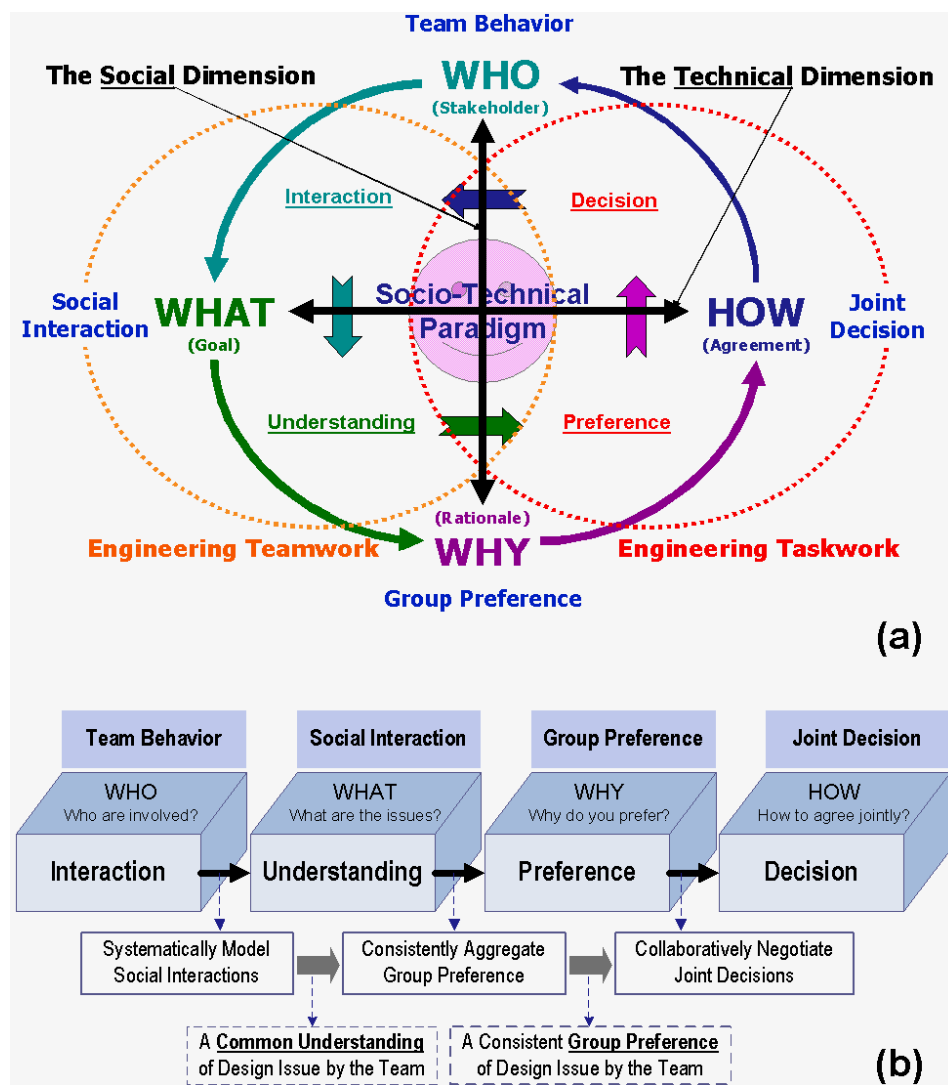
Team Behavior

The Social Dimension

WHO
(Stakeholder)

The Technical Dimension

Interaction

Decision

Social Interaction

WHAT
(Goal)

Socio-Technical Paradigm

HOW
(Agreement)

Joint Decision

Understanding

Preference

(Rationale)

Engineering Teamwork

WHY

Engineering Taskwork

Group Preference

(a)

| Team Behavior | Social Interaction | Group Preference | Joint Decision |
|---|---|---|---|
| WHO<br>Who are involved? | WHAT<br>What are the issues? | WHY<br>Why do you prefer? | HOW<br>How to agree jointly? |
| Interaction | Understanding | Preference | Decision |

Systematically Model Social Interactions

Consistently Aggregate Group Preference

Collaboratively Negotiate Joint Decisions

A Common Understanding of Design Issue by the Team

A Consistent Group Preference of Design Issue by the Team

(b)